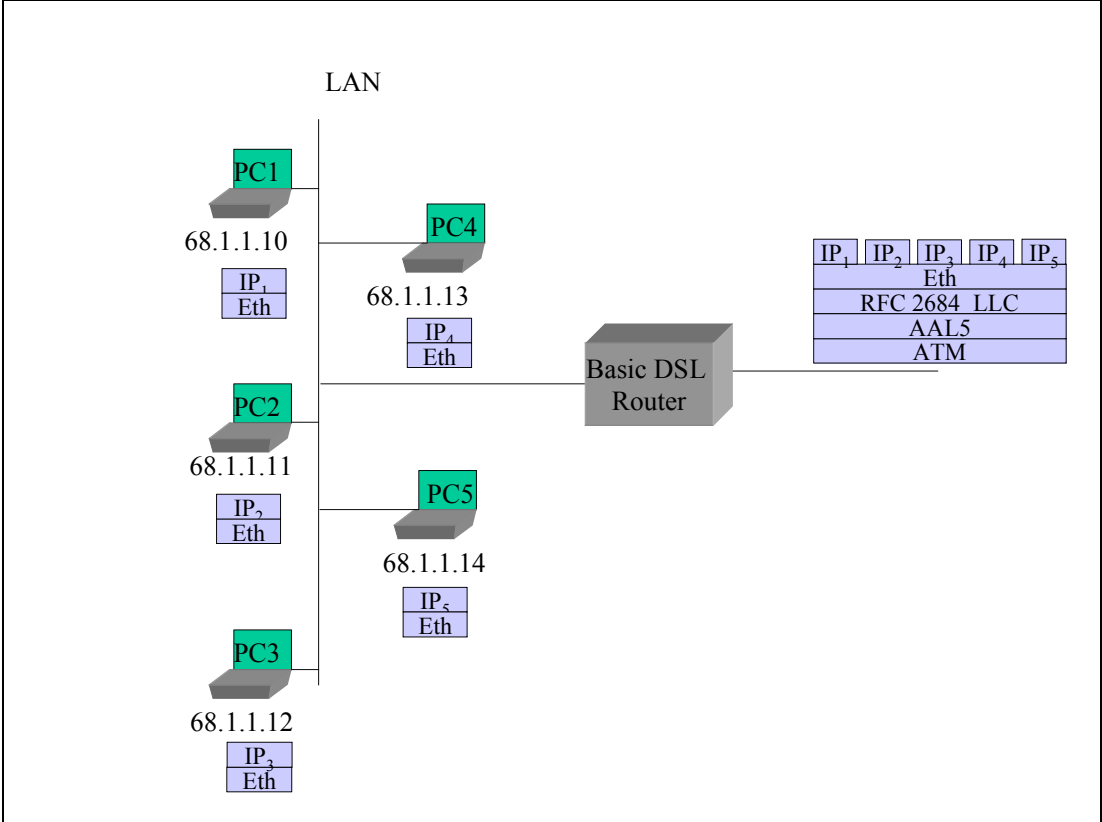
LAN

PC1
68.1.1.10
$IP_1$
Eth

PC4
68.1.1.13
$IP_4$
Eth

PC2
68.1.1.11
$IP_2$
Eth

PC5
68.1.1.14
$IP_5$
Eth

PC3
68.1.1.12
$IP_3$
Eth

Basic DSL Router

| $IP_1$ | $IP_2$ | $IP_3$ | $IP_4$ | $IP_5$ |
|---|---|---|---|---|
| Eth | | | | |
| RFC 2684 LLC | | | | |
| AAL5 | | | | |
| ATM | | | | |